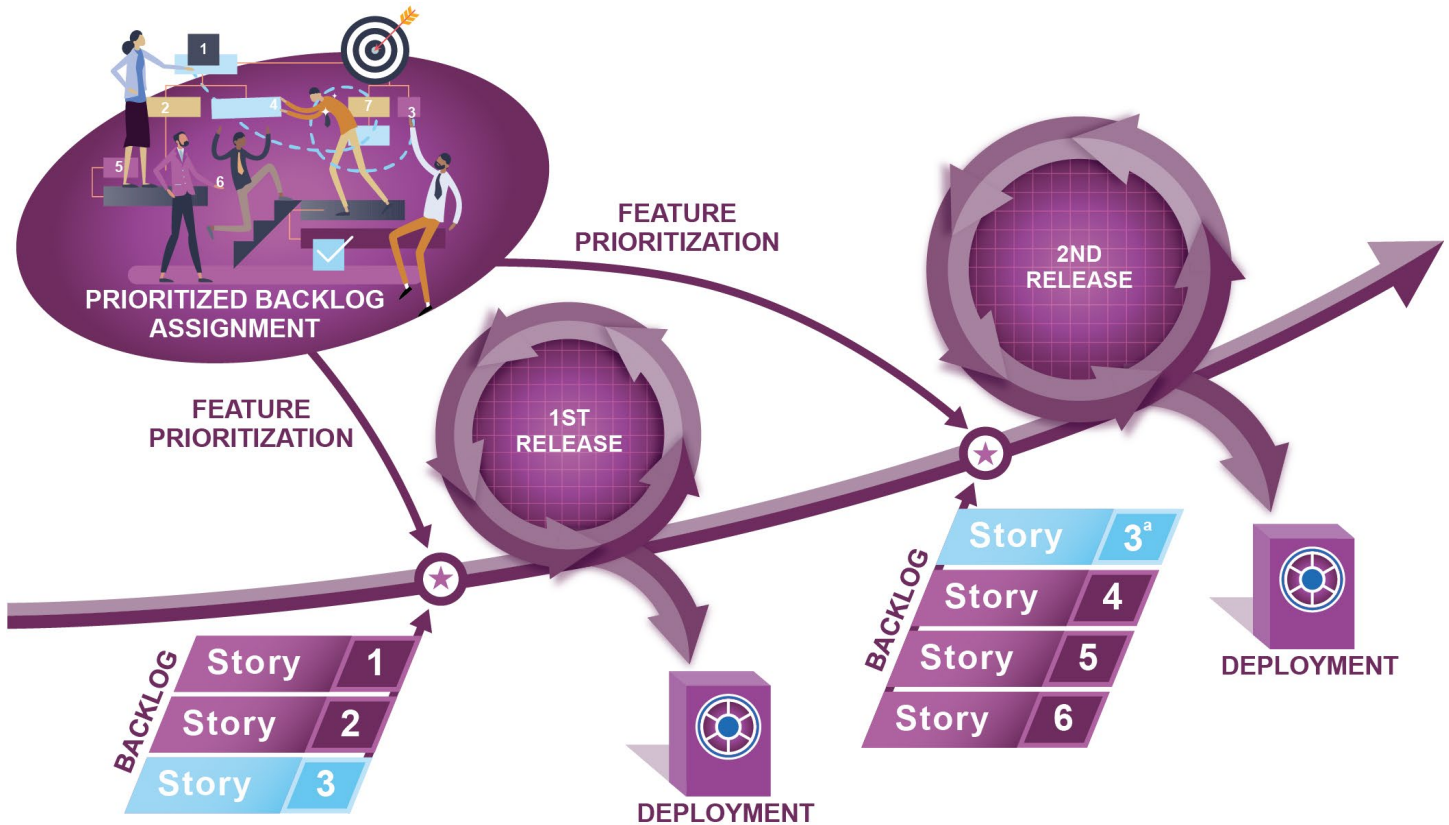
1
2
4
7
3
5
6

PRIORITIZED BACKLOG ASSIGNMENT

FEATURE PRIORITIZATION

FEATURE PRIORITIZATION

1ST RELEASE

2ND RELEASE

BACKLOG
Story 1
Story 2
Story 3

DEPLOYMENT

BACKLOG
Story $3^a$
Story 4
Story 5
Story 6

DEPLOYMENT